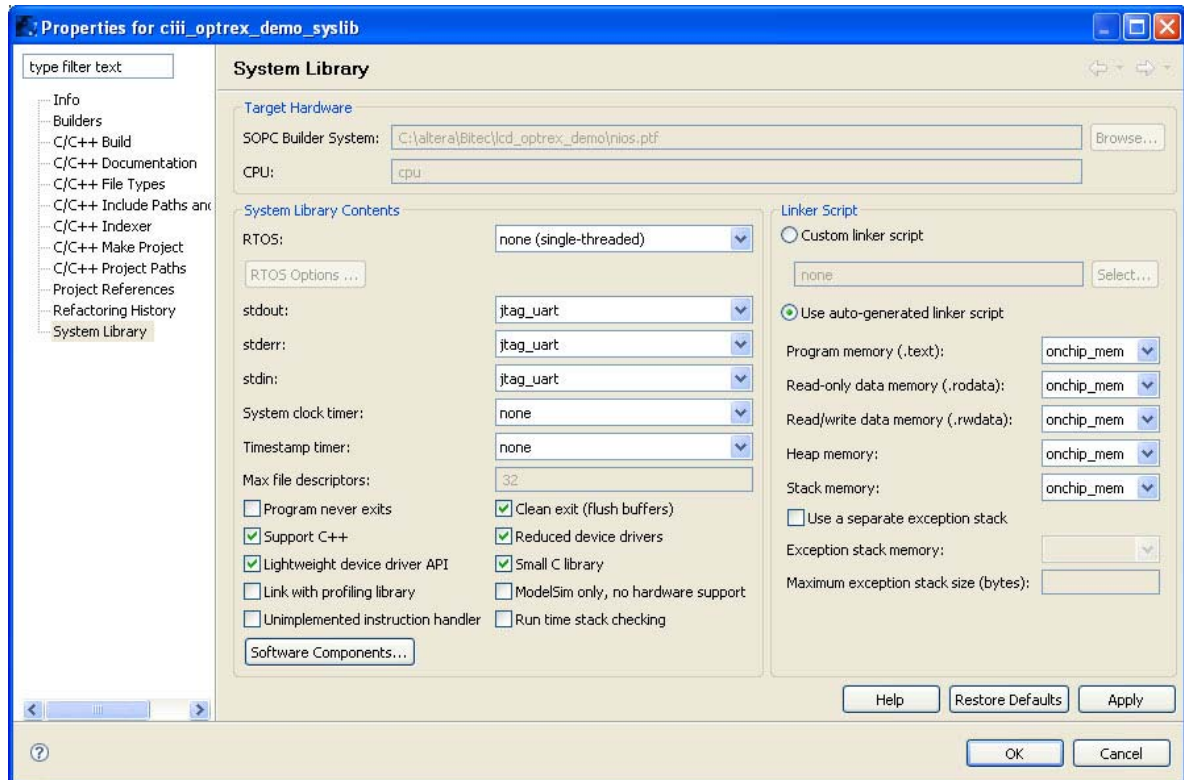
Properties for ciii_optrex_demo_syslib

type filter text

Info
Builders
C/C++ Build
C/C++ Documentation
C/C++ File Types
C/C++ Include Paths an
C/C++ Indexer
C/C++ Make Project
C/C++ Project Paths
Project References
Refactoring History
System Library

System Library

Target Hardware

SOPC Builder System: C:\altera\Bitec\lcd_optrex_demo\nios.ptf Browse...

CPU: cpu

System Library Contents

RTOS: none (single-threaded)

RTOS Options ...

stdout: jtag_uart

stderr: jtag_uart

stdin: jtag_uart

System clock timer: none

Timestamp timer: none

Max file descriptors: 32

Program never exits
Clean exit (flush buffers)
Support C++
Reduced device drivers
Lightweight device driver API
Small C library
Link with profiling library
ModelSim only, no hardware support
Unimplemented instruction handler
Run time stack checking

Software Components...

Linker Script

Custom linker script

none Select...

Use auto-generated linker script

Program memory (.text): onchip_mem

Read-only data memory (.rodata): onchip_mem

Read/write data memory (.rwdata): onchip_mem

Heap memory: onchip_mem

Stack memory: onchip_mem

Use a separate exception stack

Exception stack memory:

Maximum exception stack size (bytes):

Help Restore Defaults Apply

OK Cancel